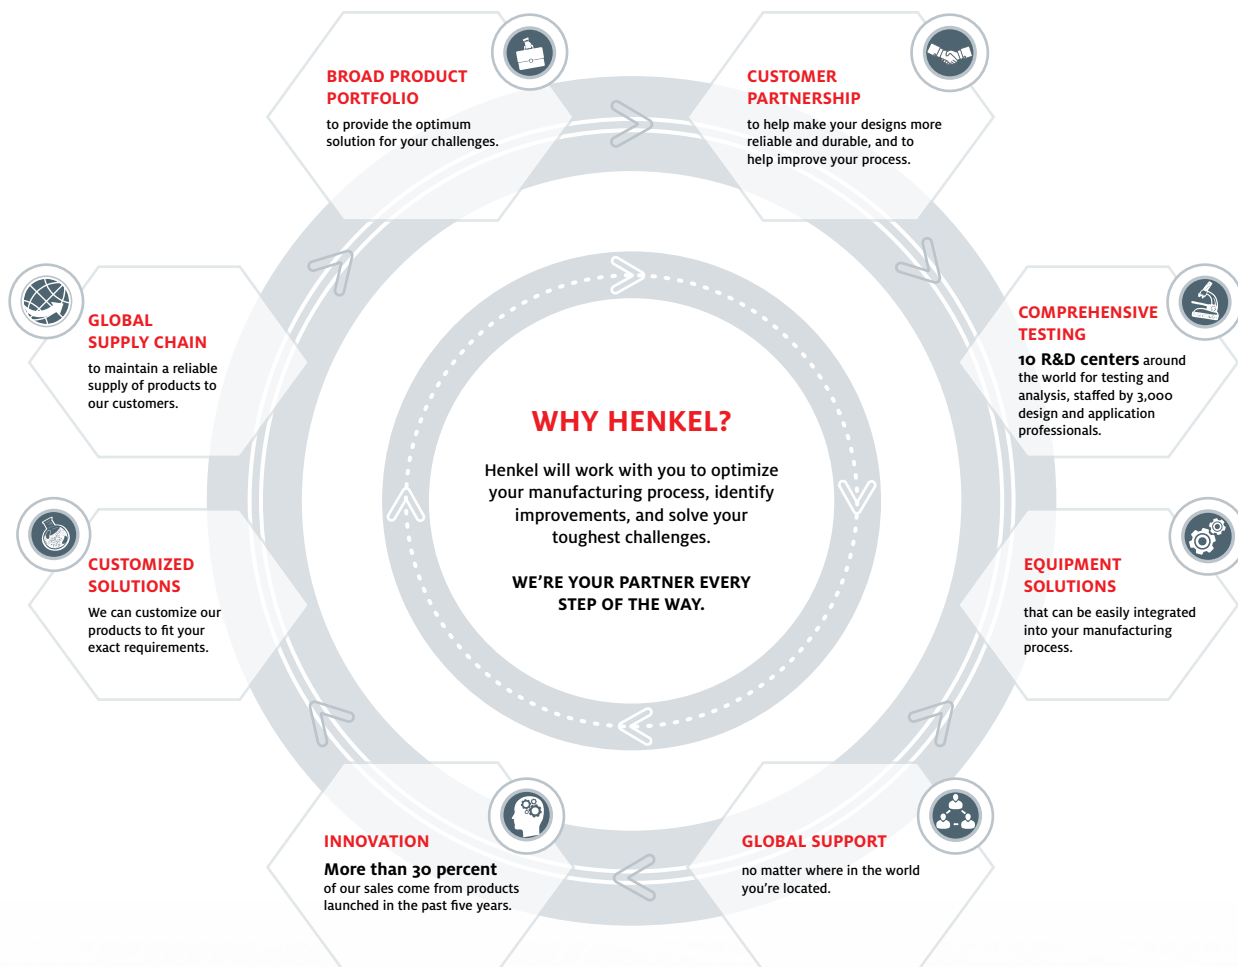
BROAD PRODUCT PORTFOLIO
to provide the optimum solution for your challenges.

CUSTOMER PARTNERSHIP
to help make your designs more reliable and durable, and to help improve your process.

GLOBAL SUPPLY CHAIN
to maintain a reliable supply of products to our customers.

COMPREHENSIVE TESTING
10 R&D centers around the world for testing and analysis, staffed by 3,000 design and application professionals.

WHY HENKEL?

Henkel will work with you to optimize your manufacturing process, identify improvements, and solve your toughest challenges.

WE'RE YOUR PARTNER EVERY STEP OF THE WAY.

CUSTOMIZED SOLUTIONS
We can customize our products to fit your exact requirements.

EQUIPMENT SOLUTIONS
that can be easily integrated into your manufacturing process.

INNOVATION
More than 30 percent of our sales come from products launched in the past five years.

GLOBAL SUPPORT
no matter where in the world you're located.